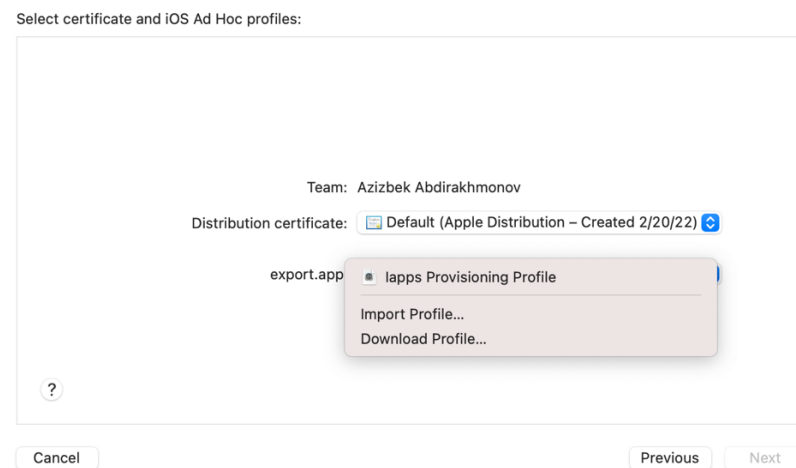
Select certificate and iOS Ad Hoc profiles:

Team: Azizbek Abdirakhmonov

Distribution certificate: Default (Apple Distribution – Created 2/20/22)

export.app

Iapps Provisioning Profile

Import Profile...

Download Profile...

?

Cancel

Previous

Next